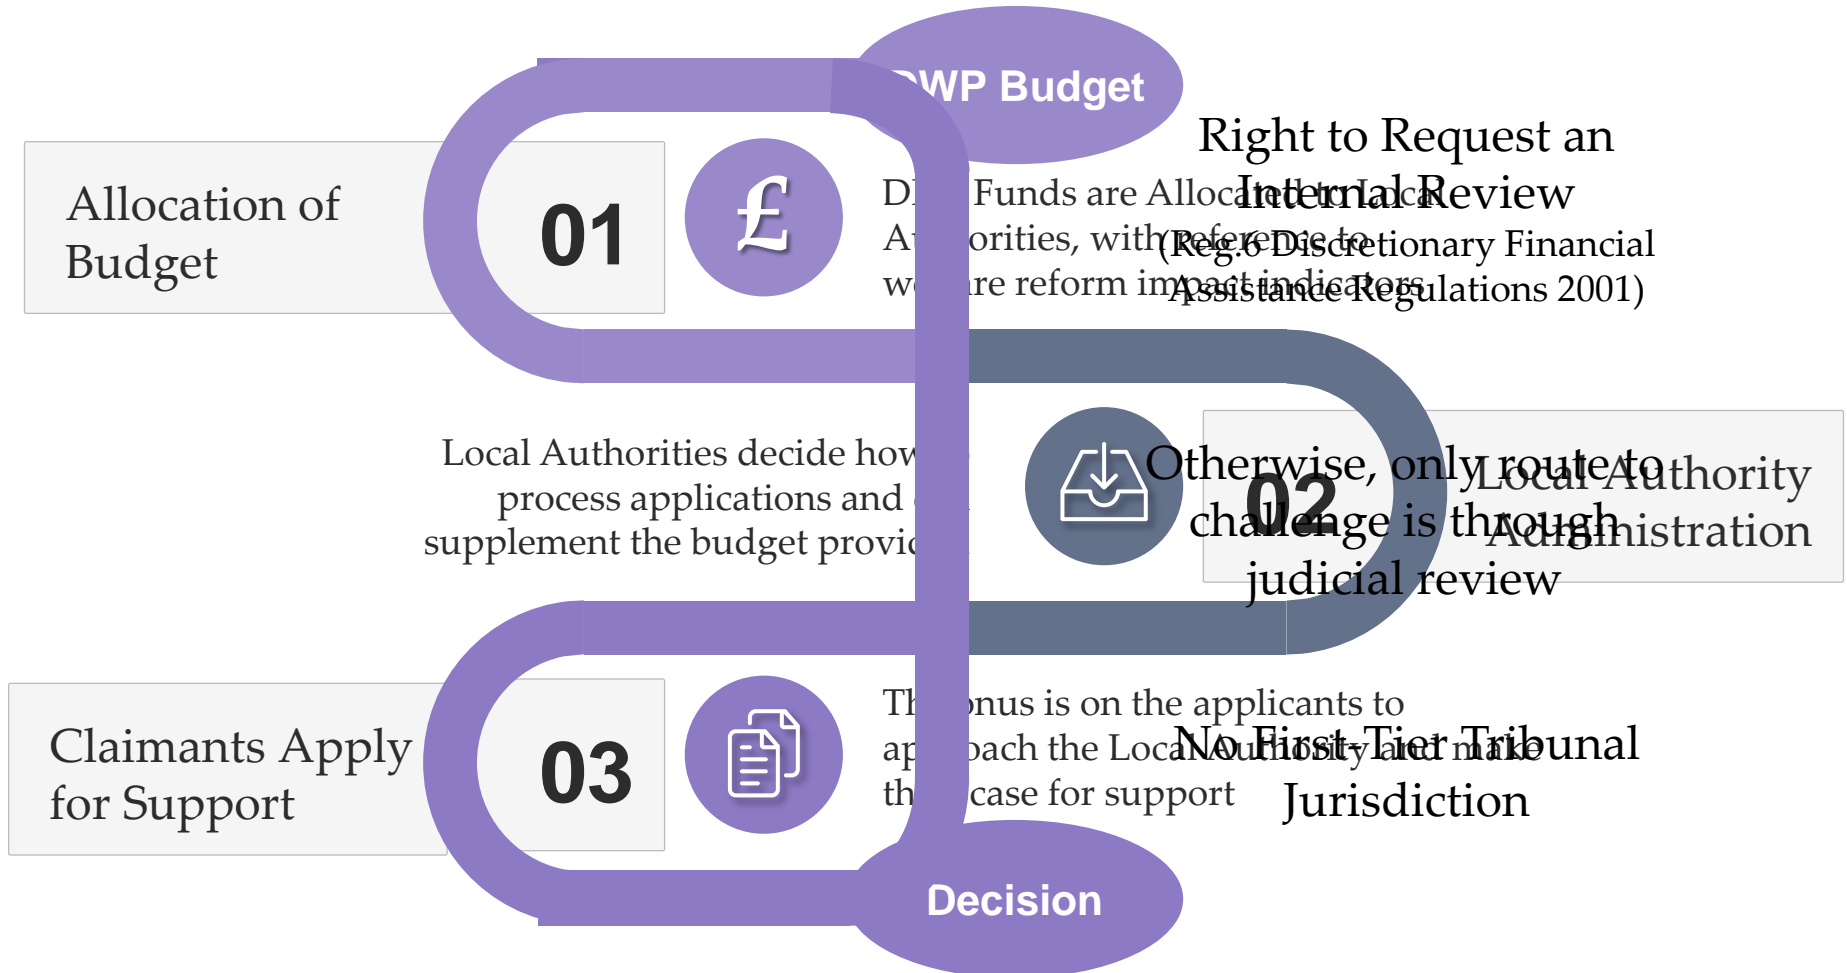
DWP Budget

Allocation of Budget

01

£

D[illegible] Funds are Allocated to Local A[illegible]orities, with reference to we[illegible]are reform impact indicators

Right to Request an Internal Review
(Reg.6 Discretionary Financial Assistance Regulations 2001)

Local Authorities decide how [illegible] process applications and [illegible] supplement the budget provi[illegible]

02

Local Authority Administration

Otherwise, only route to challenge is through judicial review

Claimants Apply for Support

03

Th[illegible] onus is on the applicants to ap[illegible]oach the Local Authority and make th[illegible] case for support

No First-Tier Tribunal Jurisdiction

Decision